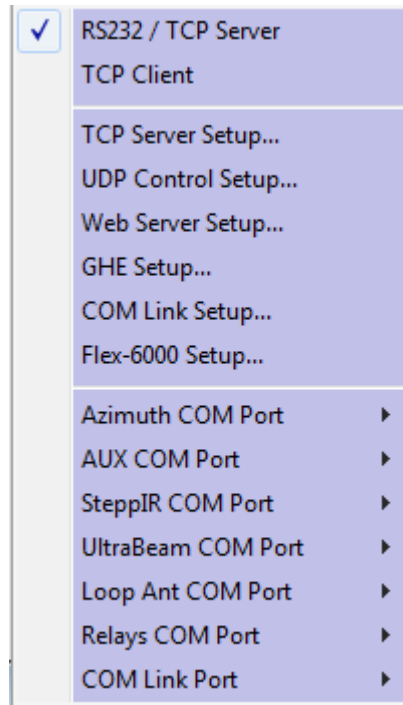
RS232 / TCP Server
TCP Client

TCP Server Setup...
UDP Control Setup...
Web Server Setup...
GHE Setup...
COM Link Setup...
Flex-6000 Setup...

Azimuth COM Port
AUX COM Port
SteppIR COM Port
UltraBeam COM Port
Loop Ant COM Port
Relays COM Port
COM Link Port